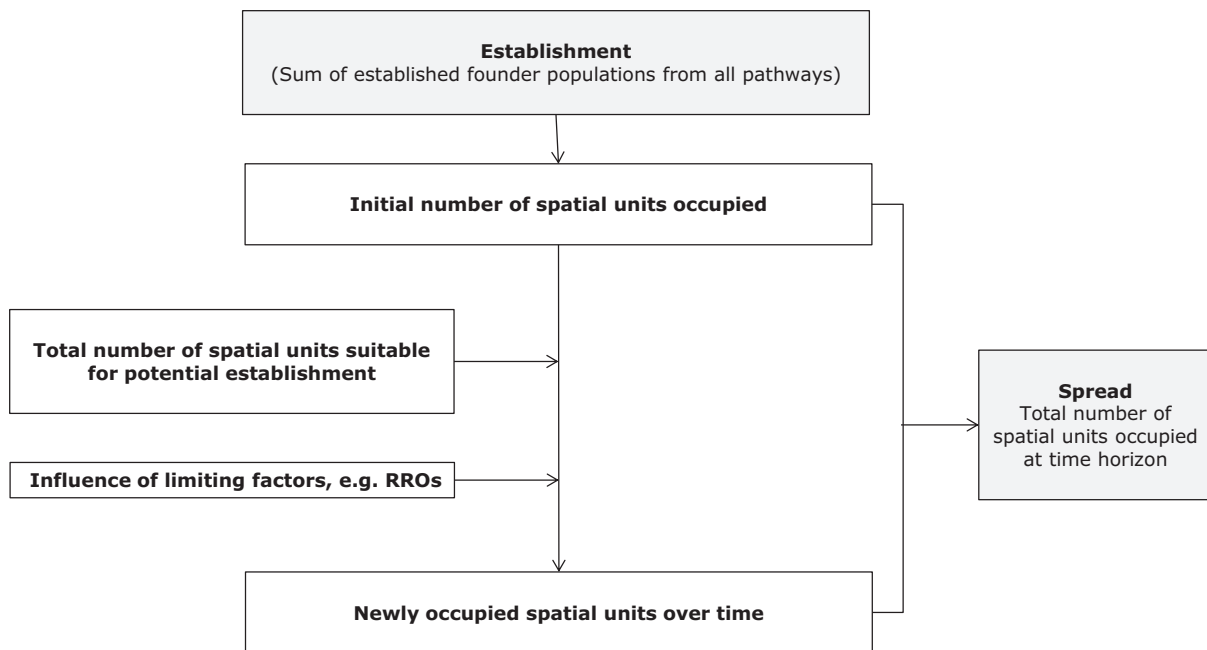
Establishment
(Sum of established founder populations from all pathways)

Initial number of spatial units occupied

Total number of spatial units suitable for potential establishment

Influence of limiting factors, e.g. RROs

Newly occupied spatial units over time

Spread
Total number of spatial units occupied at time horizon